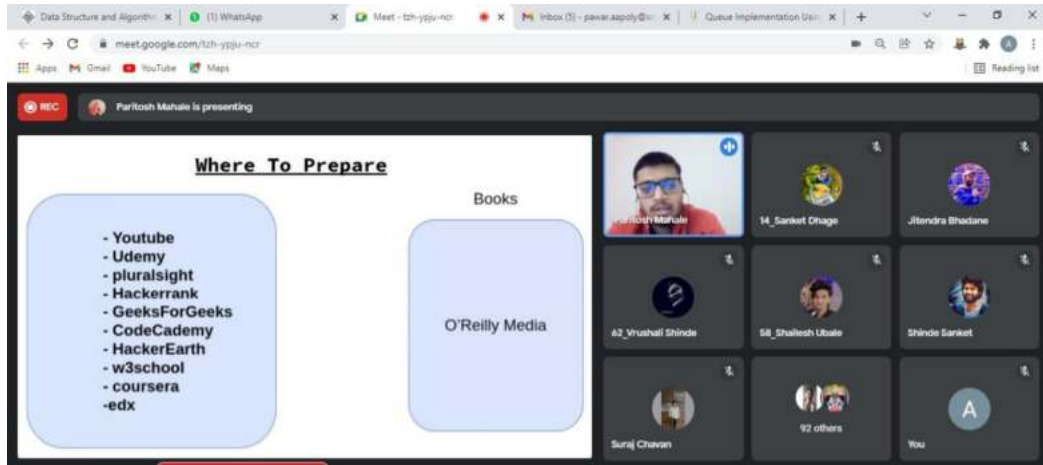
Data Structure and Algorithm ×
(1) WhatsApp ×
Meet - tzh-ypju-ncr ×
Inbox (5) - pawar.aapoly@ ×
Queue Implementation Usi ×
+

meet.google.com/tzh-ypju-ncr

Apps Gmail YouTube Maps

Reading list

REC

Paritosh Mahale is presenting

Where To Prepare

- Youtube
- Udemy
- pluralsight
- Hackerrank
- GeeksForGeeks
- CodeCademy
- HackerEarth
- w3school
- coursera
-edx

Books

O'Reilly Media

Paritosh Mahale

14_Sanket Dhage

Jitendra Bhadane

62_Vrushali Shinde

58_Shailesh Ubale

Shinde Sanket

Suraj Chavan

92 others

A

You